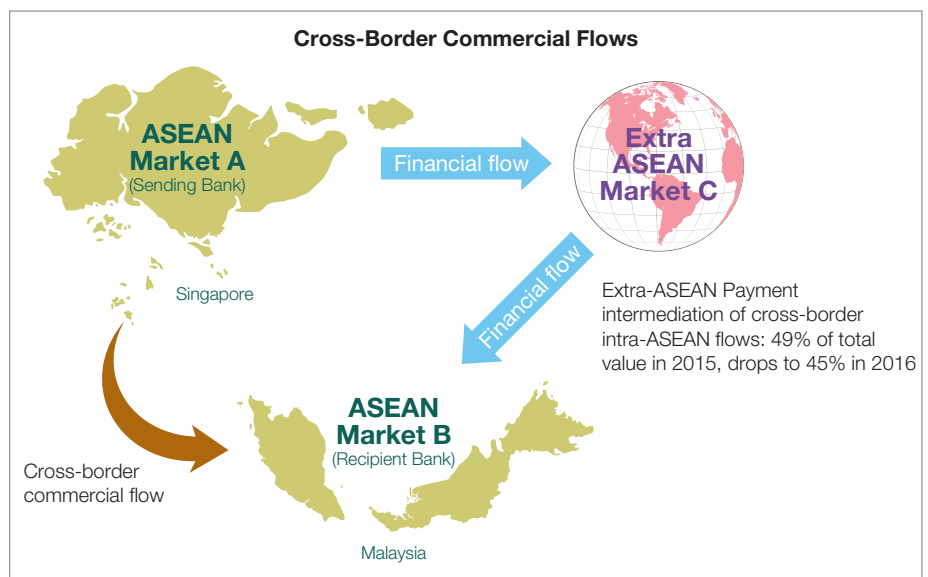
Cross-Border Commercial Flows

ASEAN Market A (Sending Bank)

Singapore

Financial flow

Extra ASEAN Market C

Financial flow

Extra-ASEAN Payment intermediation of cross-border intra-ASEAN flows: 49% of total value in 2015, drops to 45% in 2016

ASEAN Market B (Recipient Bank)

Cross-border commercial flow

Malaysia